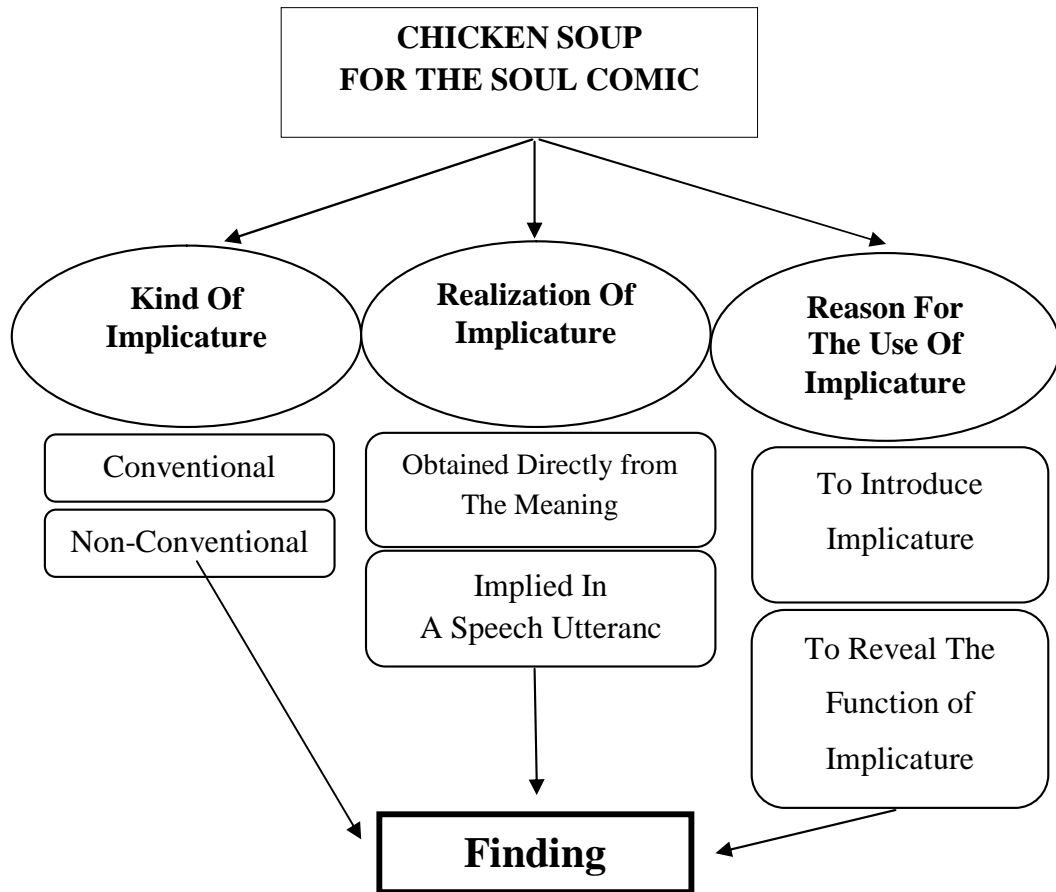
CHICKEN SOUP
FOR THE SOUL COMIC

Kind Of Implicature

Conventional

Non-Conventional

Realization Of Implicature

Obtained Directly from The Meaning

Implied In A Speech Utteranc

Reason For The Use Of Implicature

To Introduce Implicature

To Reveal The Function of Implicature

Finding